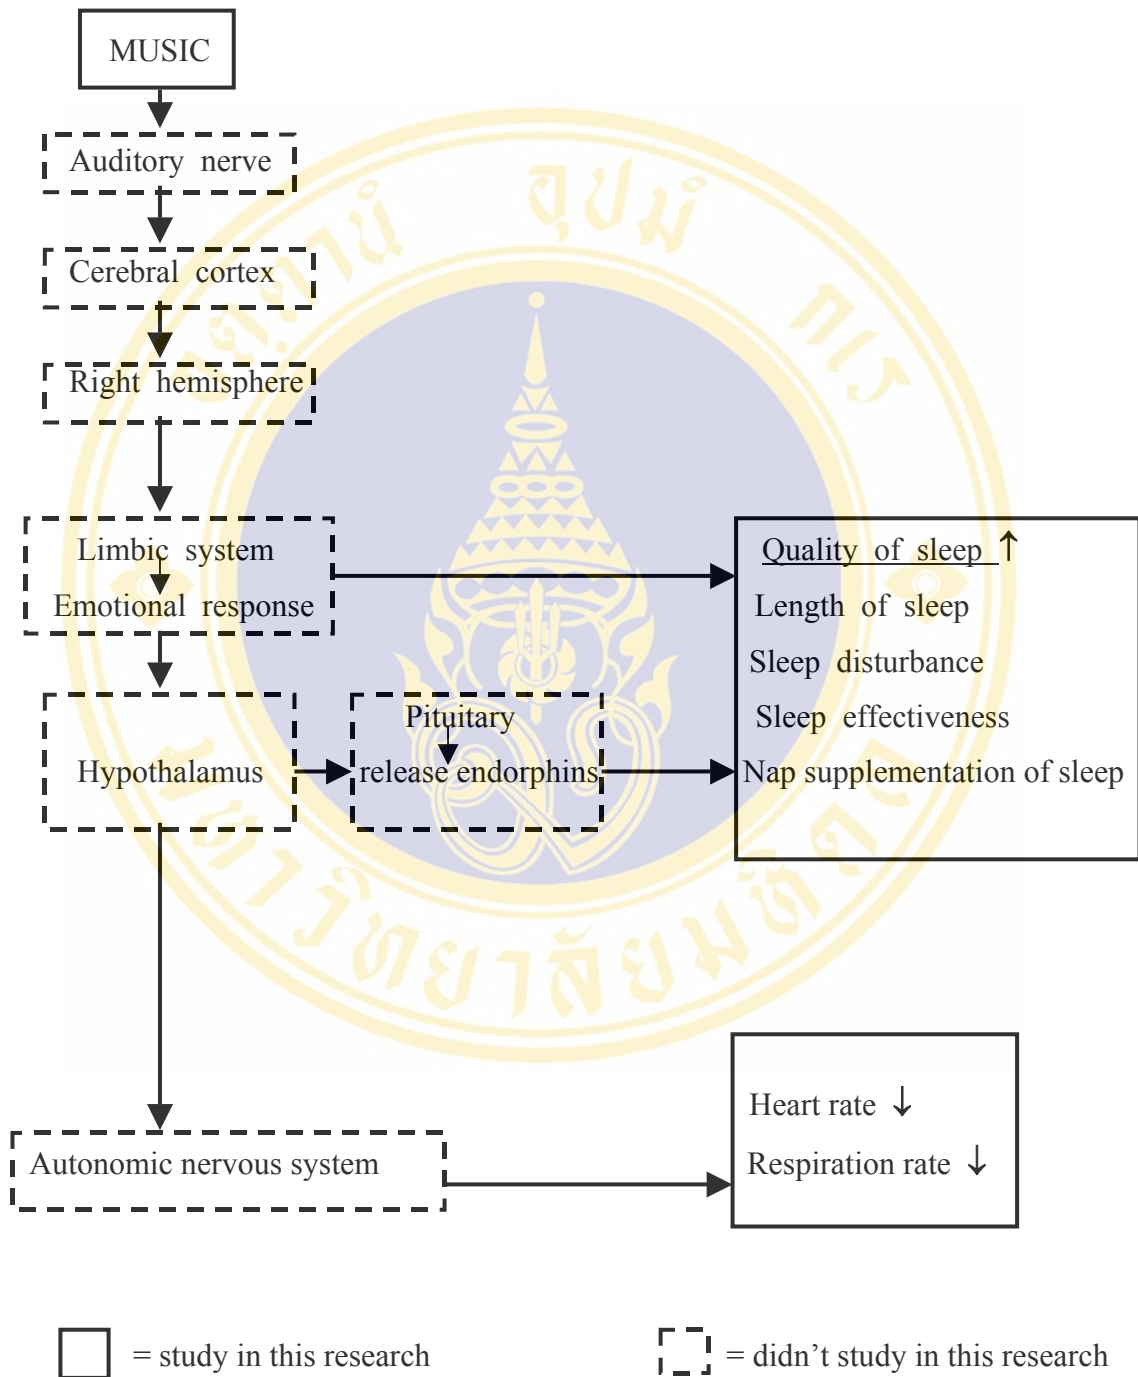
MUSIC

Auditory nerve

Cerebral cortex

Right hemisphere

Limbic system
Emotional response

Quality of sleep ↑
Length of sleep
Sleep disturbance
Sleep effectiveness
Nap supplementation of sleep

Hypothalamus

Pituitary
release endorphins

Autonomic nervous system

Heart rate ↓
Respiration rate ↓

= study in this research

= didn’t study in this research